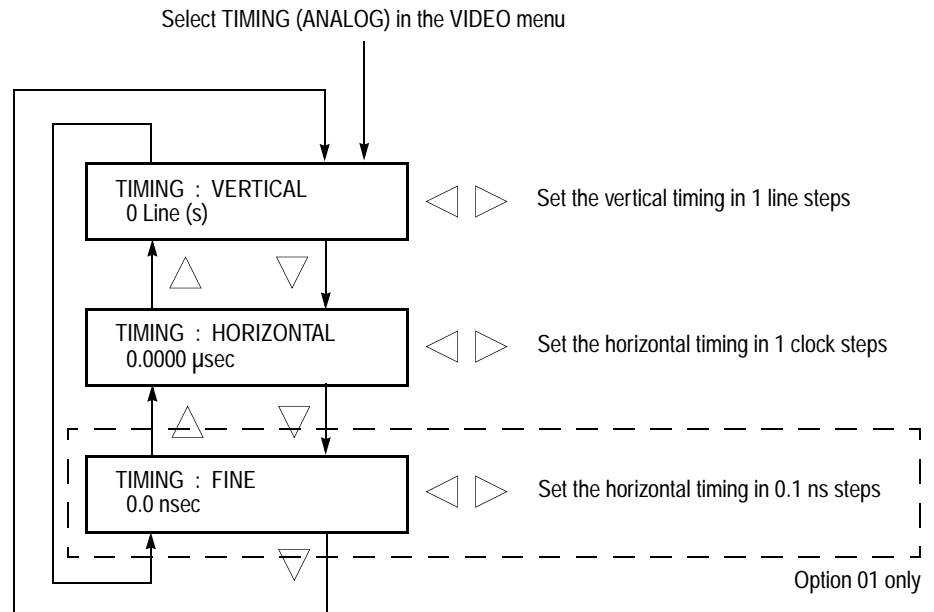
Select TIMING (ANALOG) in the VIDEO menu

TIMING : VERTICAL
0 Line (s)

Set the vertical timing in 1 line steps

TIMING : HORIZONTAL
0.0000 µsec

Set the horizontal timing in 1 clock steps

TIMING : FINE
0.0 nsec

Set the horizontal timing in 0.1 ns steps

Option 01 only